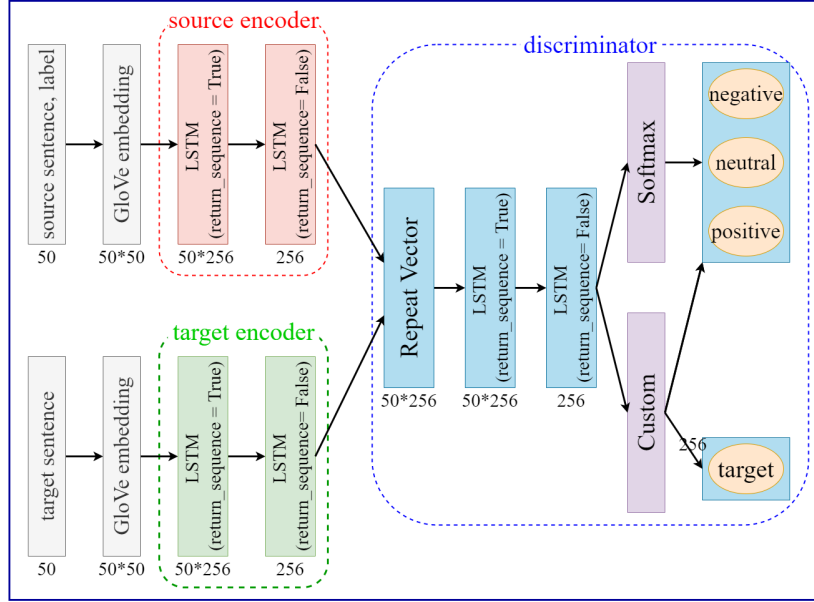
source encoder

source sentence, label
50

GloVe embedding
50*50

LSTM (return_sequence = True)
50*256

LSTM (return_sequence= False)
256

target encoder

target sentence
50

GloVe embedding
50*50

LSTM (return_sequence = True)
50*256

LSTM (return_sequence= False)
256

discriminator

Repeat Vector
50*256

LSTM (return_sequence = True)
50*256

LSTM (return_sequence= False)
256

Softmax

negative
neutral
positive

Custom
256

target